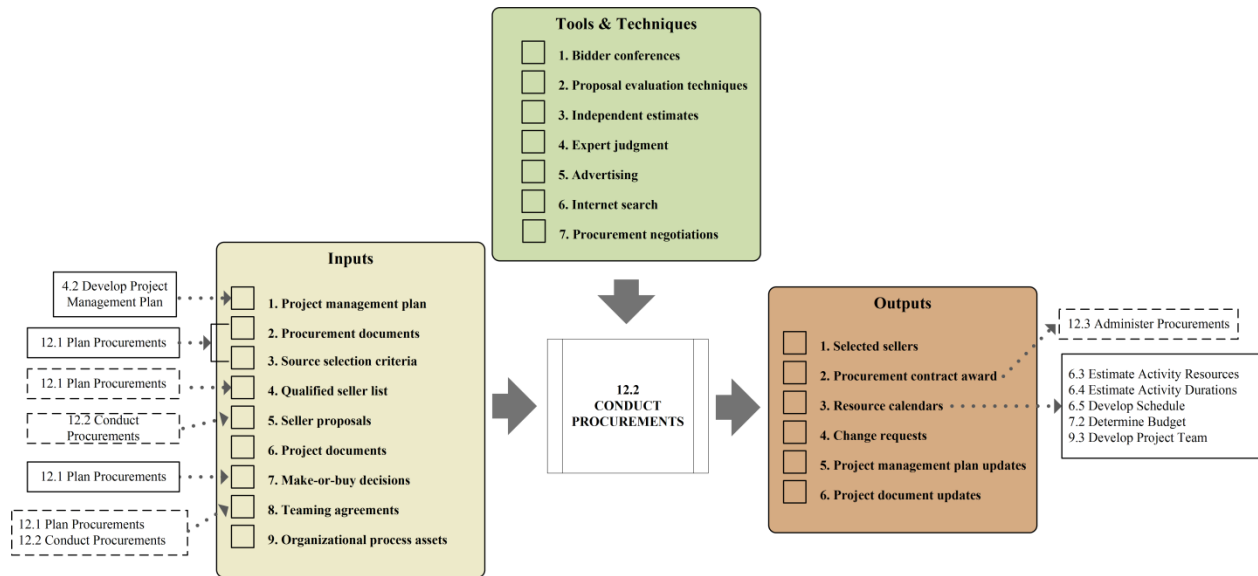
Tools & Techniques

1. Bidder conferences
2. Proposal evaluation techniques
3. Independent estimates
4. Expert judgment
5. Advertising
6. Internet search
7. Procurement negotiations

4.2 Develop Project Management Plan

12.1 Plan Procurements

12.1 Plan Procurements

12.2 Conduct Procurements

12.1 Plan Procurements

12.1 Plan Procurements
12.2 Conduct Procurements

Inputs

1. Project management plan
2. Procurement documents
3. Source selection criteria
4. Qualified seller list
5. Seller proposals
6. Project documents
7. Make-or-buy decisions
8. Teaming agreements
9. Organizational process assets

12.2 CONDUCT PROCUREMENTS

Outputs

1. Selected sellers
2. Procurement contract award
3. Resource calendars
4. Change requests
5. Project management plan updates
6. Project document updates

12.3 Administer Procurements

6.3 Estimate Activity Resources
6.4 Estimate Activity Durations
6.5 Develop Schedule
7.2 Determine Budget
9.3 Develop Project Team